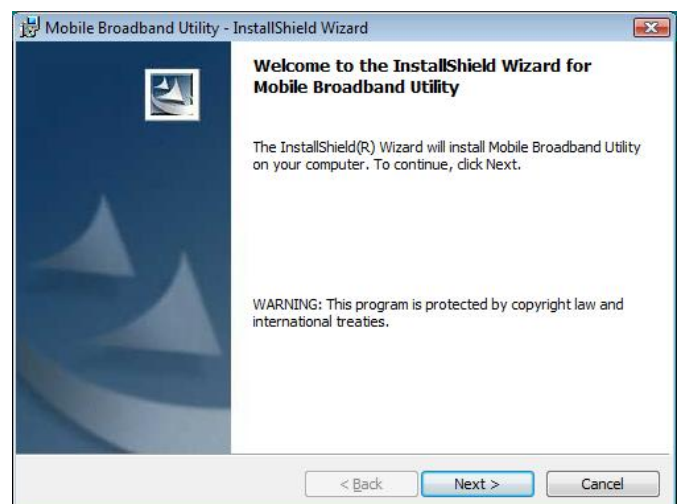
Mobile Broadband Utility - InstallShield Wizard

Welcome to the InstallShield Wizard for Mobile Broadband Utility

The InstallShield(R) Wizard will install Mobile Broadband Utility on your computer. To continue, click Next.

WARNING: This program is protected by copyright law and international treaties.

< Back
Next >
Cancel